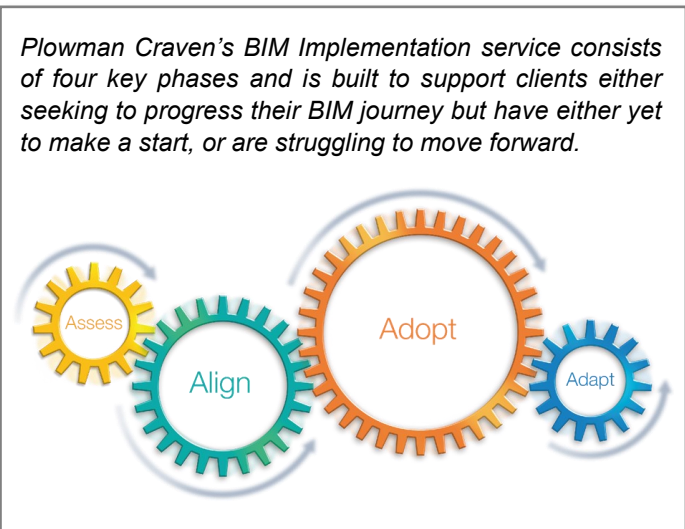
Plowman Craven’s BIM Implementation service consists of four key phases and is built to support clients either seeking to progress their BIM journey but have either yet to make a start, or are struggling to move forward.

Assess

Align

Adopt

Adapt